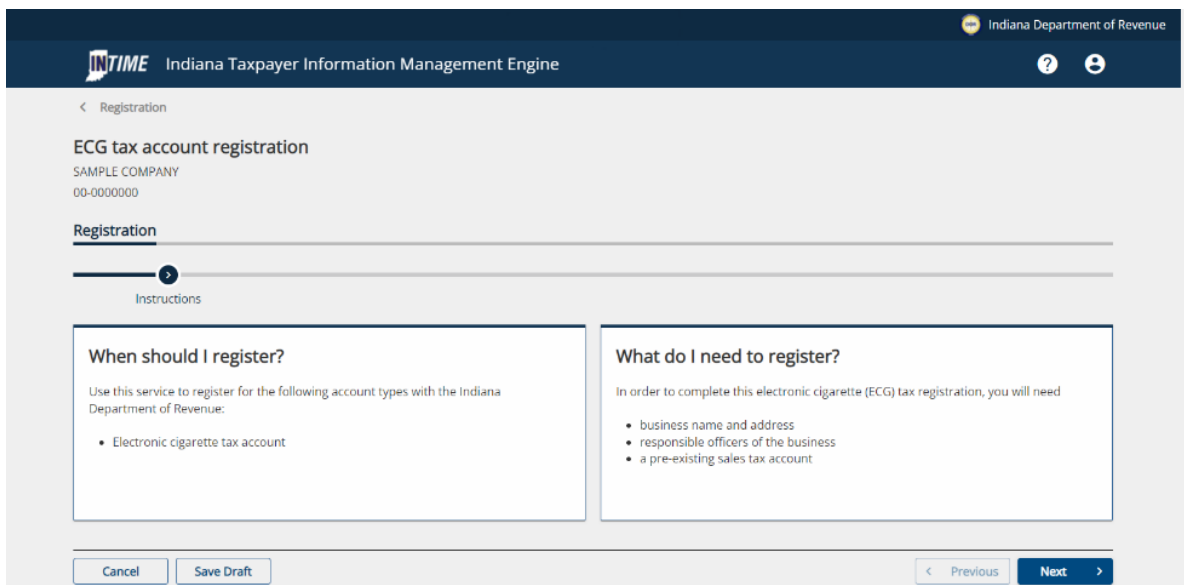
Indiana Department of Revenue

INTIME Indiana Taxpayer Information Management Engine

< Registration

ECG tax account registration

SAMPLE COMPANY

00-0000000

Registration

Instructions

When should I register?

Use this service to register for the following account types with the Indiana Department of Revenue:

- Electronic cigarette tax account

What do I need to register?

In order to complete this electronic cigarette (ECG) tax registration, you will need

- business name and address
- responsible officers of the business
- a pre-existing sales tax account

Cancel

Save Draft

< Previous

Next >